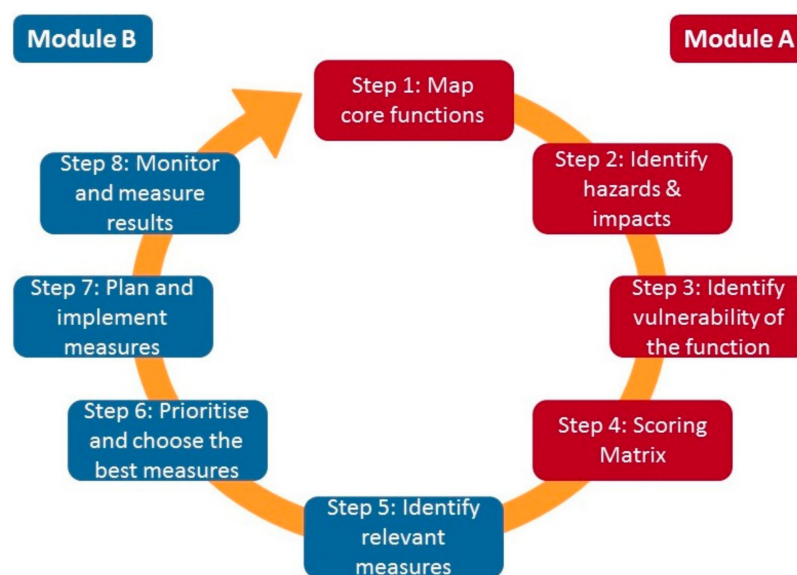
Module B

Module A

Step 1: Map core functions

Step 2: Identify hazards & impacts

Step 3: Identify vulnerability of the function

Step 4: Scoring Matrix

Step 5: Identify relevant measures

Step 6: Prioritise and choose the best measures

Step 7: Plan and implement measures

Step 8: Monitor and measure results